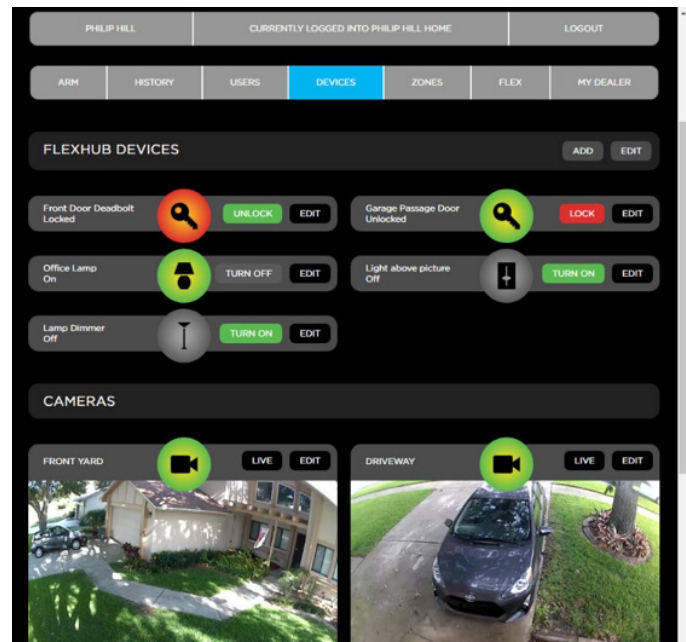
PHILIP HILL | CURRENTLY LOGGED INTO PHILIP HILL HOME | LOGOUT

ARM | HISTORY | USERS | DEVICES | ZONES | FLEX | MY DEALER

FLEXHUB DEVICES

ADD EDIT

Front Door Deadbolt
Locked

UNLOCK EDIT

Garage Passage Door
Unlocked

LOCK EDIT

Office Lamp
On

TURN OFF EDIT

Light above picture
Off

TURN ON EDIT

Lamp Dimmer
Off

TURN ON EDIT

CAMERAS

FRONT YARD

LIVE EDIT

DRIVEWAY

LIVE EDIT